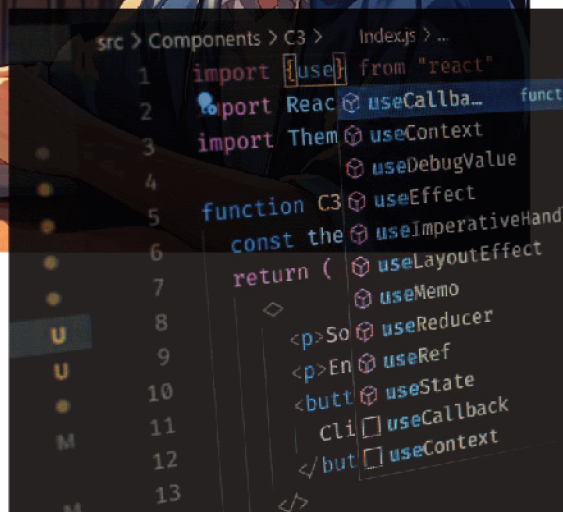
src > Components > C3 > Index.js > ...

1 import {use} from "react"
2 import Reac useCallba... funct
3 import Them useContext
4 useDebugValue
5 function C3 useEffect
6 const the useImperativeHand
7 return ( useLayoutEffect
8 <> useMemo
9 <p>So useReducer
10 <p>En useRef
11 <butt useState
12 Cli useCallback
13 </but useContext
</>

U
U
M
M